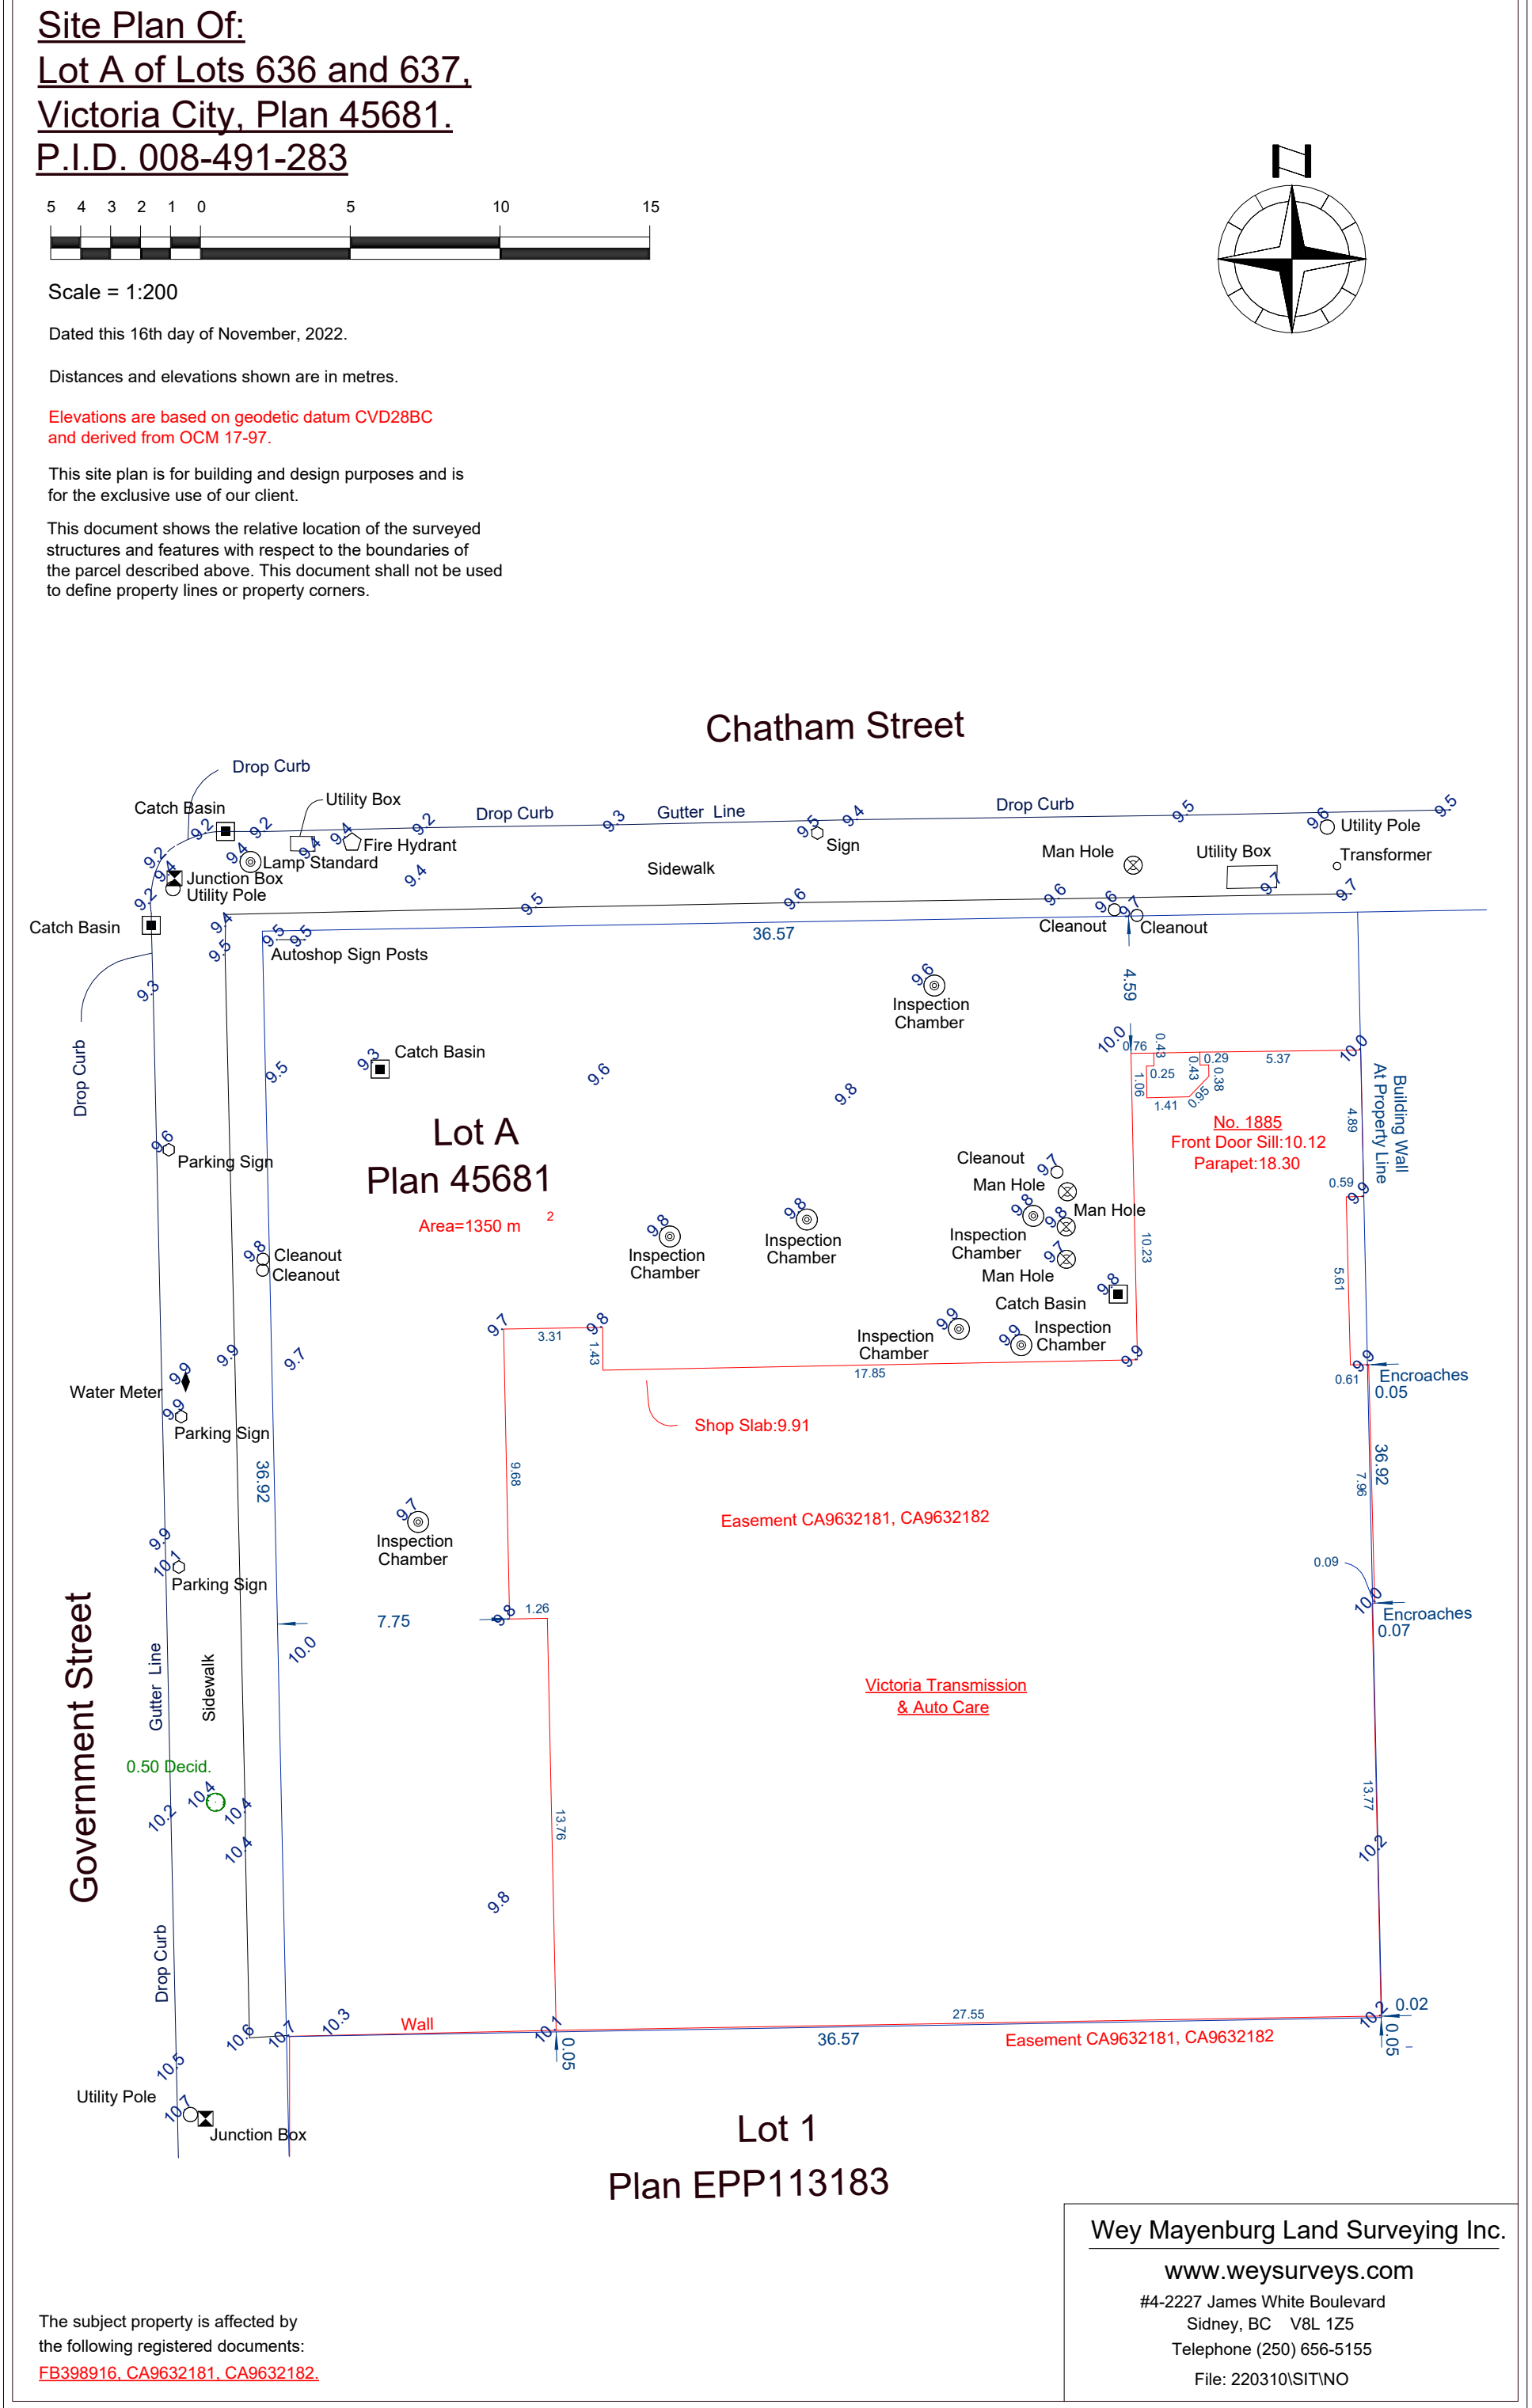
Site Plan Of:
Lot A of Lots 636 and 637,
Victoria City, Plan 45681.
P.I.D. 008-491-283

5 4 3 2 1 0 5 10 15

Scale = 1:200

Dated this 16th day of November, 2022.

Distances and elevations shown are in metres.

Elevations are based on geodetic datum CVD28BC and derived from OCM 17-97.

This site plan is for building and design purposes and is for the exclusive use of our client.

This document shows the relative location of the surveyed structures and features with respect to the boundaries of the parcel described above. This document shall not be used to define property lines or property corners.

N

Chatham Street

Drop Curb
Catch Basin
9.2
Utility Box
9.2
Drop Curb
9.3
Gutter Line
9.5
9.4
Drop Curb
9.5
9.6
Utility Pole
9.5
9.2
9.4
Lamp Standard
9.4
Fire Hydrant
9.2
Sign
Man Hole
Utility Box
Transformer
9.4
Junction Box
Utility Pole
9.4
Sidewalk
9.2
9.5
9.6
9.6
9.6
9.7
9.7
9.7
Catch Basin
9.4
9.5
9.5
Cleanout
Cleanout
9.5
36.57
Autoshop Sign Posts
9.3
4.59
9.6
Inspection Chamber
Drop Curb
Catch Basin
9.3
9.5
9.6
10.0
0.76
0.43
0.29
5.37
10.0
1.06
0.25
0.43
0.38
9.8
1.41
0.95
4.89
Building Wall At Property Line
Lot A
Plan 45681
No. 1885
Front Door Sill:10.12
Parapet:18.30
9.6
Parking Sign
Cleanout
9.7
Man Hole
0.59
9.9
Area=1350 m 2
9.8
9.8
Inspection Chamber
9.8
9.8
Man Hole
9.8
Inspection Chamber
Cleanout
Cleanout
Inspection Chamber
9.7
10.23
Man Hole
5.61
9.8
Catch Basin
9.7
3.31
9.8
1.43
9.9
9.9
Inspection Chamber
Inspection Chamber
Water Meter
9.9
9.9
9.7
9.9
17.85
9.9
0.61
9.9
Encroaches
0.05
9.9
Parking Sign
Shop Slab:9.91
9.68
36.92
36.92
7.96
9.7
Inspection Chamber
Easement CA9632181, CA9632182
9.9
10.1
Parking Sign
0.09
10.0
Encroaches
0.07
7.75
9.8
1.26
10.0
Government Street
Gutter Line
Sidewalk
Victoria Transmission & Auto Care
0.50 Decid.
10.4
10.2
10.4
13.76
13.77
10.4
10.2
9.8
Drop Curb
10.6
10.7
10.3
Wall
10.1
27.55
10.2
0.02
0.05
36.57
Easement CA9632181, CA9632182
0.05
10.5
Utility Pole
10.7
Junction Box
Lot 1
Plan EPP113183

Wey Mayenburg Land Surveying Inc.
www.weysurveys.com
#4-2227 James White Boulevard
Sidney, BC V8L 1Z5
Telephone (250) 656-5155
File: 220310\SIT\NO

The subject property is affected by the following registered documents:
FB398916, CA9632181, CA9632182.